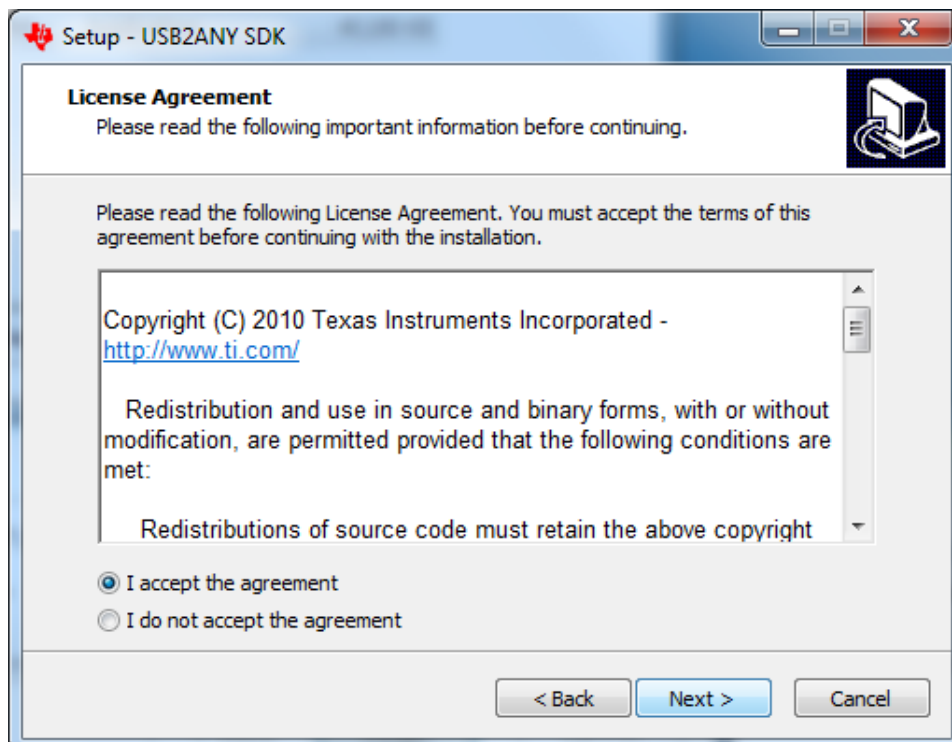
Setup - USB2ANY SDK

License Agreement
Please read the following important information before continuing.

Please read the following License Agreement. You must accept the terms of this agreement before continuing with the installation.

Copyright (C) 2010 Texas Instruments Incorporated - http://www.ti.com/

Redistribution and use in source and binary forms, with or without modification, are permitted provided that the following conditions are met:

Redistributions of source code must retain the above copyright

I accept the agreement
I do not accept the agreement

< Back
Next >
Cancel